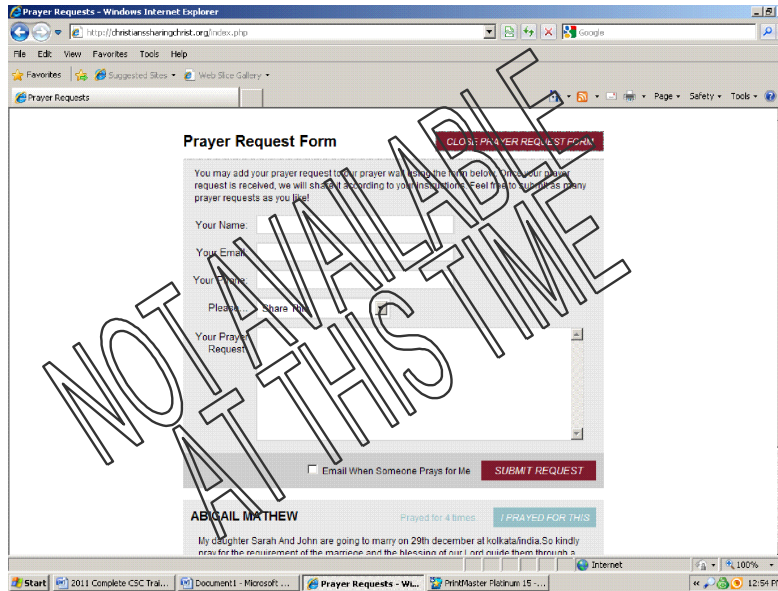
Prayer Requests - Windows Internet Explorer

http://christianssharingchrist.org/index.php

Google

File Edit View Favorites Tools Help

Favorites | Suggested Sites ▾ | Web Slice Gallery ▾

Prayer Requests

Page ▾ Safety ▾ Tools ▾

Prayer Request Form

CLOSE PRAYER REQUEST FORM

You may add your prayer request to our prayer wall using the form below. Once your prayer request is received, we will share it according to your instructions. Feel free to submit as many prayer requests as you like!

Your Name:

Your Email:

Your Phone:

Please... Share This

Your Prayer Request:

Email When Someone Prays for Me

SUBMIT REQUEST

ABIGAIL MATHEW

Prayed for 4 times

I PRAYED FOR THIS

My daughter Sarah And John are going to marry on 29th december at kolkata/india.So kindly pray for the requirement of the marriage and the blessing of our Lord guide them through a

NOT AVAILABLE AT THIS TIME

Internet

100%

Start | 2011 Complete CSC Trai... | Document1 - Microsoft ... | Prayer Requests - Wi... | PrintMaster Platinum 15 -...

12:54 P